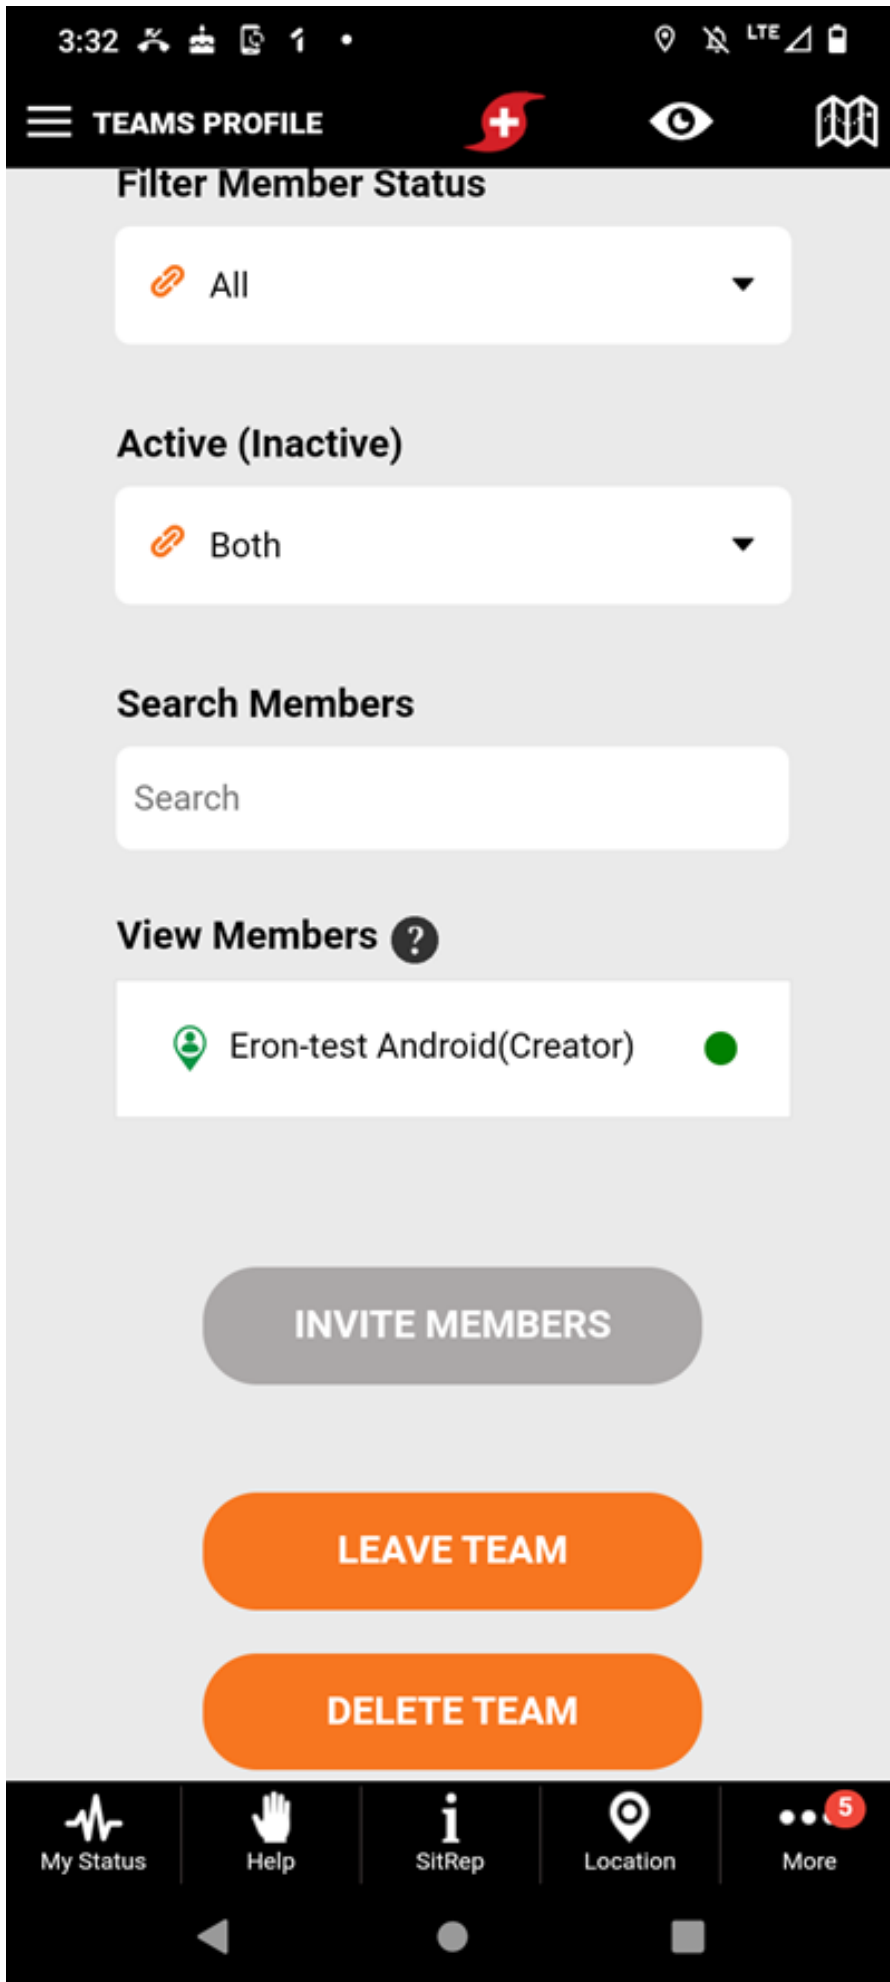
3:32

LTE

TEAMS PROFILE

Filter Member Status

All

Active (Inactive)

Both

Search Members

Search

View Members ?

Eron-test Android(Creator)

INVITE MEMBERS

LEAVE TEAM

DELETE TEAM

My Status

Help

SitRep

Location

5

More